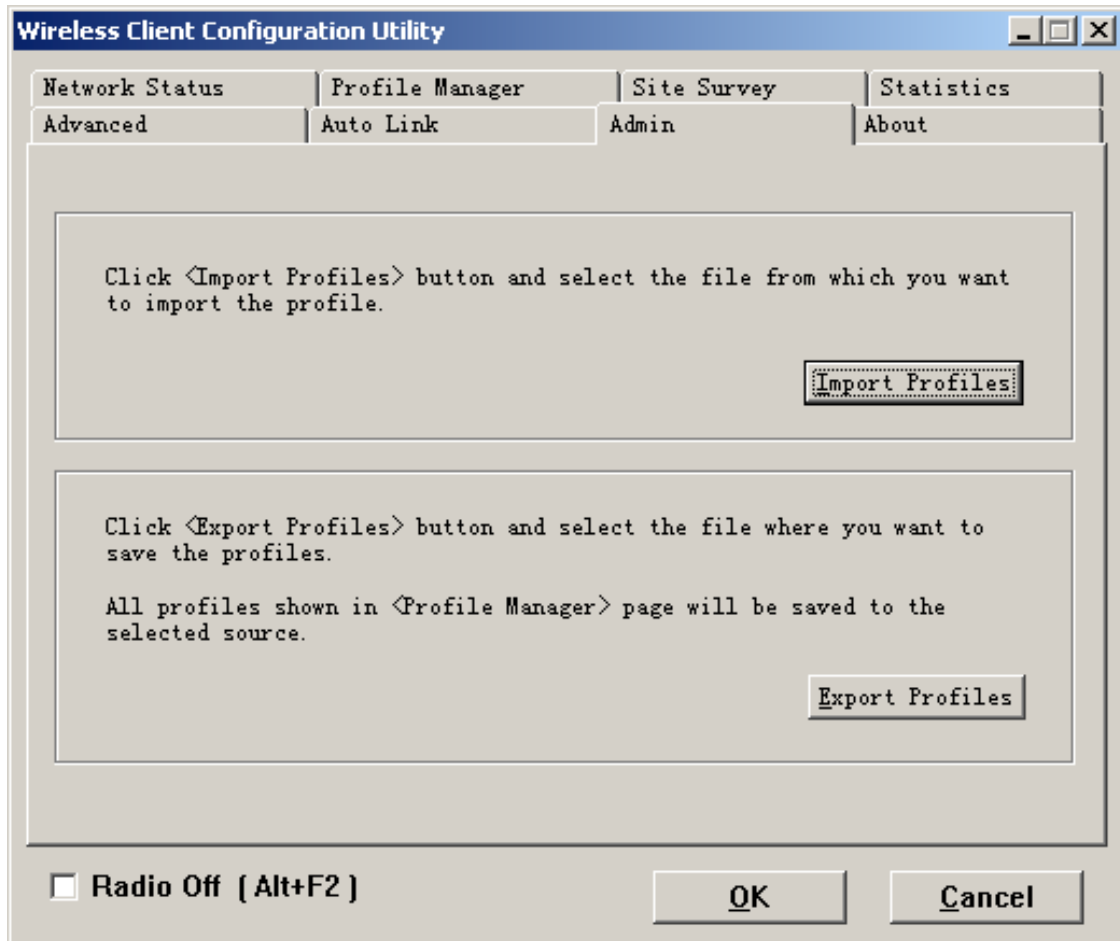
Wireless Client Configuration Utility

Network Status | Profile Manager | Site Survey | Statistics
Advanced | Auto Link | Admin | About

Click <Import Profiles> button and select the file from which you want to import the profile.

Import Profiles

Click <Export Profiles> button and select the file where you want to save the profiles.

All profiles shown in <Profile Manager> page will be saved to the selected source.

Export Profiles

Radio Off (Alt+F2)

OK

Cancel